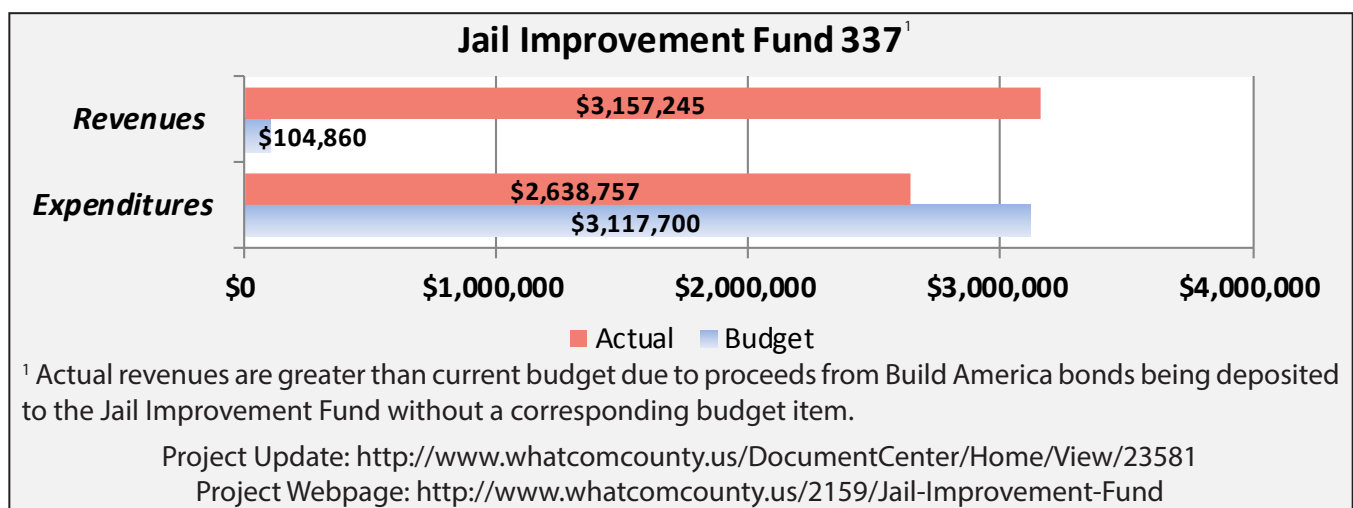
Jail Improvement Fund 337$^1$

Revenues
$3,157,245
$104,860

Expenditures
$2,638,757
$3,117,700

$0
$1,000,000
$2,000,000
$3,000,000
$4,000,000

Actual Budget

$^1$ Actual revenues are greater than current budget due to proceeds from Build America bonds being deposited to the Jail Improvement Fund without a corresponding budget item.

Project Update: http://www.whatcomcounty.us/DocumentCenter/Home/View/23581
Project Webpage: http://www.whatcomcounty.us/2159/Jail-Improvement-Fund